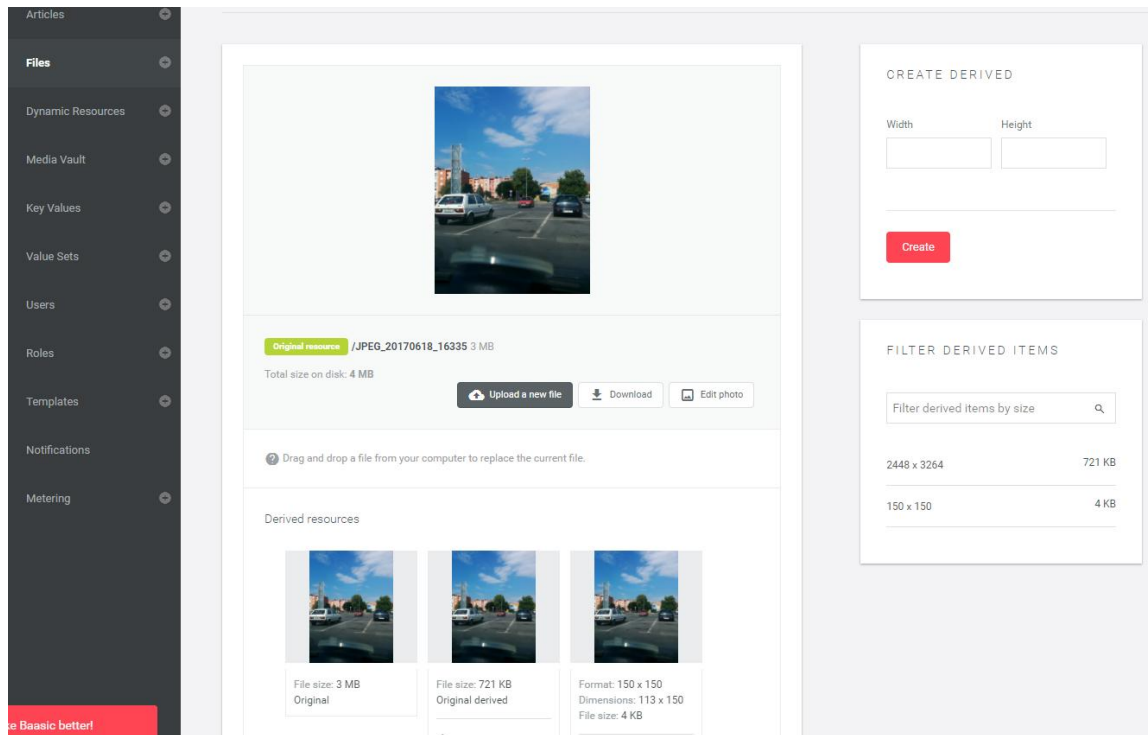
Articles
Files
Dynamic Resources
Media Vault
Key Values
Value Sets
Users
Roles
Templates
Notifications
Metering

Original resource /JPEG_20170618_16335 3 MB
Total size on disk: 4 MB
Upload a new file
Download
Edit photo

Drag and drop a file from your computer to replace the current file.

Derived resources

File size: 3 MB
Original

File size: 721 KB
Original derived

Format: 150 x 150
Dimensions: 113 x 150
File size: 4 KB

CREATE DERIVED
Width
Height
Create

FILTER DERIVED ITEMS
Filter derived items by size

| 2448 x 3264 | 721 KB |
|---|---|
| 150 x 150 | 4 KB |

e Baasic better!